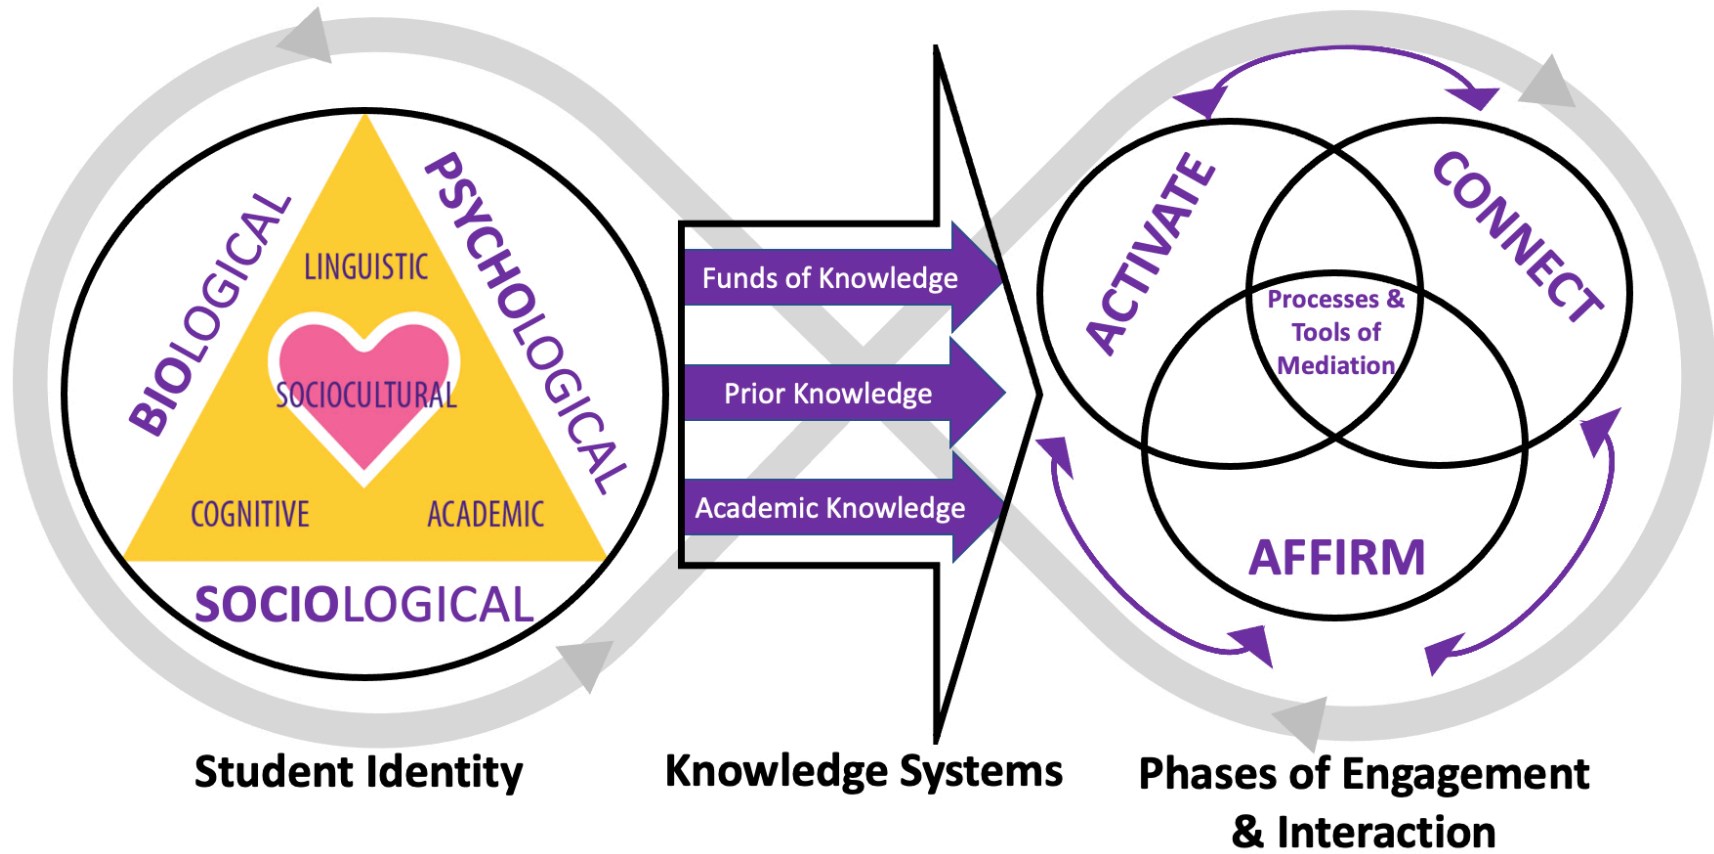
BIOLOGICAL
LINGUISTIC
PSYCHOLOGICAL
SOCIOCULTURAL
COGNITIVE
ACADEMIC
SOCIOLOGICAL

Funds of Knowledge
Prior Knowledge
Academic Knowledge

ACTIVATE
CONNECT
Processes & Tools of Mediation
AFFIRM

Student Identity
Knowledge Systems
Phases of Engagement & Interaction